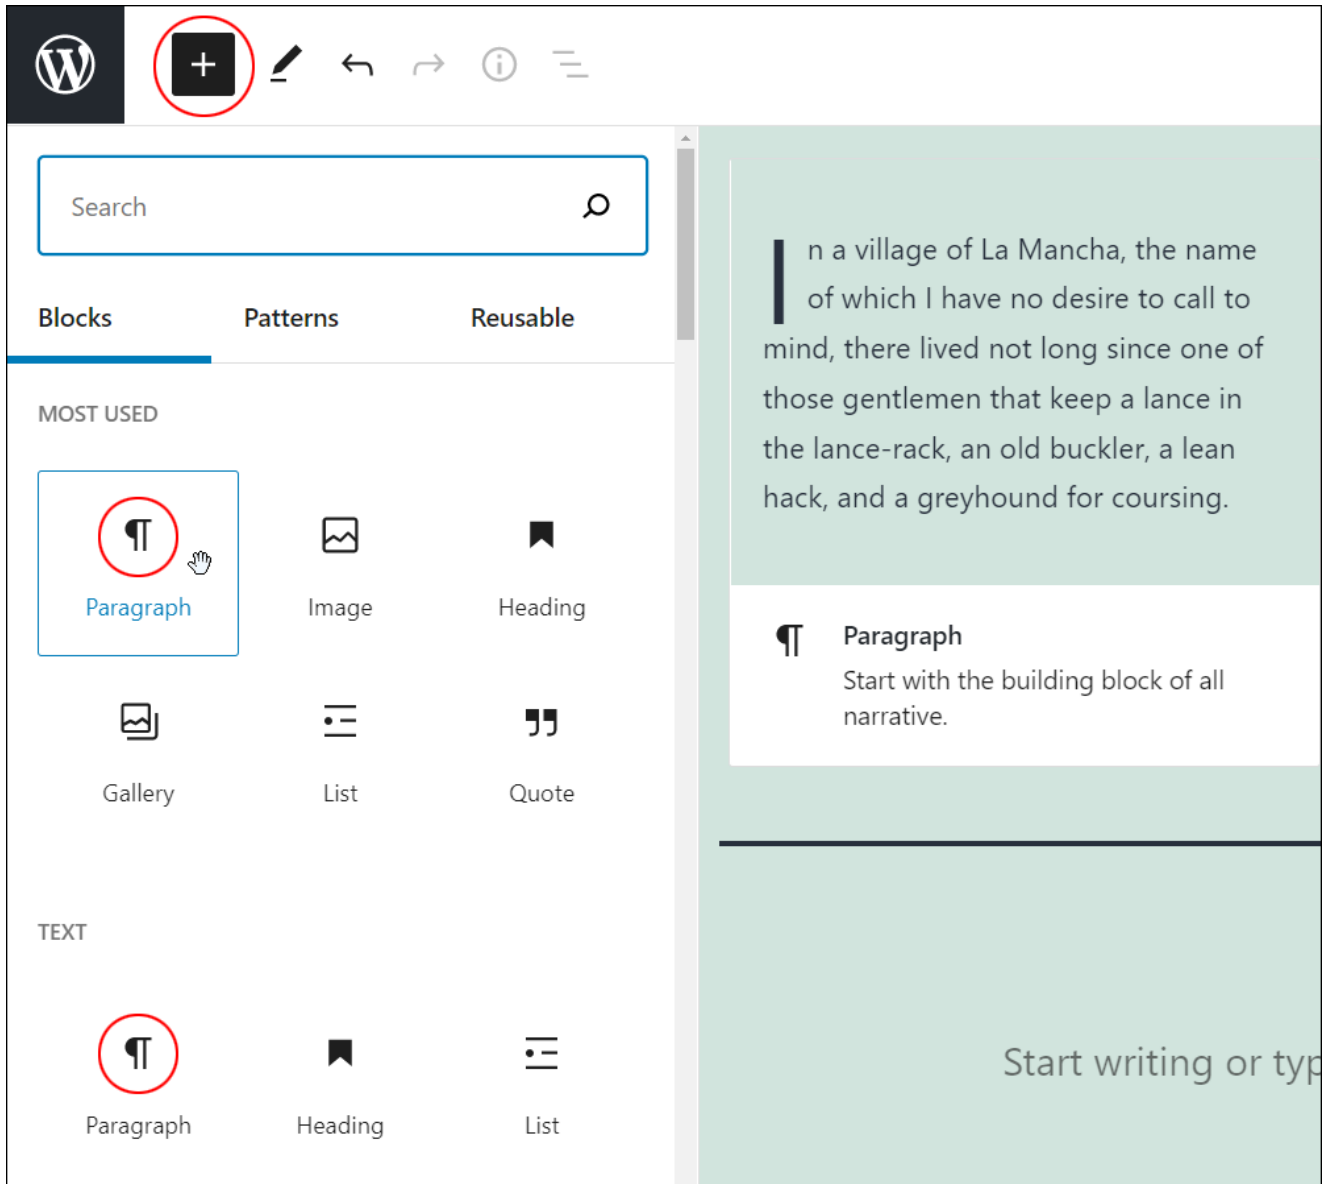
Search

Blocks
Patterns
Reusable

MOST USED

Paragraph
Image
Heading
Gallery
List
Quote

TEXT

Paragraph
Heading
List

In a village of La Mancha, the name of which I have no desire to call to mind, there lived not long since one of those gentlemen that keep a lance in the lance-rack, an old buckler, a lean hack, and a greyhound for coursing.

Paragraph
Start with the building block of all narrative.

Start writing or typ